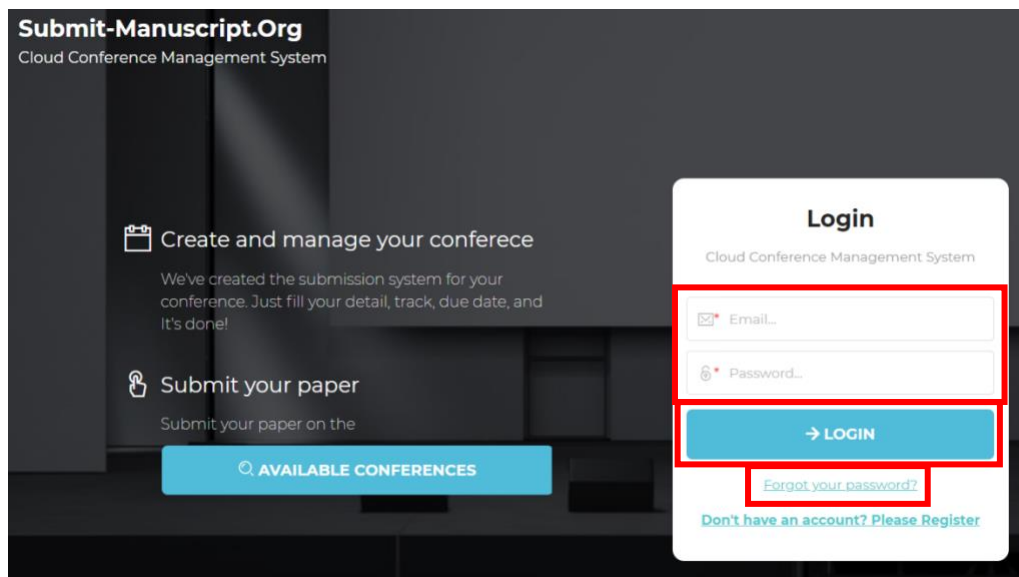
Submit-Manuscript.Org
Cloud Conference Management System

Create and manage your conferece

We've created the submission system for your conference. Just fill your detail, track, due date, and It's done!

Submit your paper

Submit your paper on the

AVAILABLE CONFERENCES

Login

Cloud Conference Management System

* Email...

* Password...

→ LOGIN

Forgot your password?

Don't have an account? Please Register